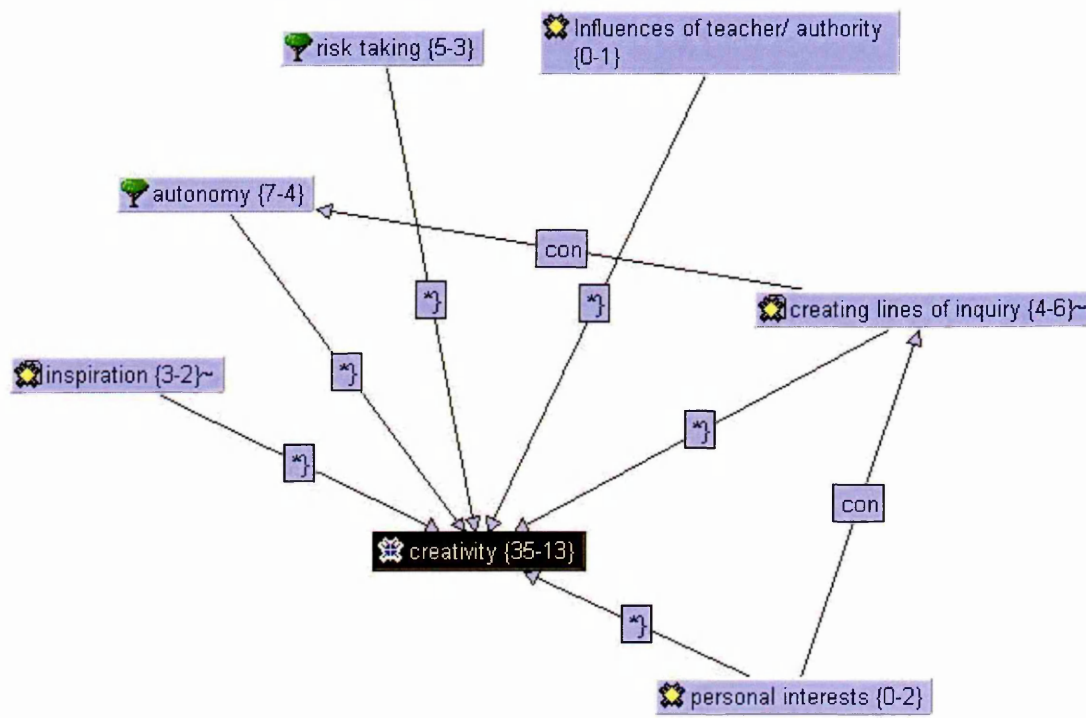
risk taking {5-3}

Influences of teacher/ authority {0-1}

autonomy {7-4}

con

*}

*}

creating lines of inquiry {4-6}~

inspiration {3-2}~

*}

*}

*}

con

creativity {35-13}

*}

personal interests {0-2}